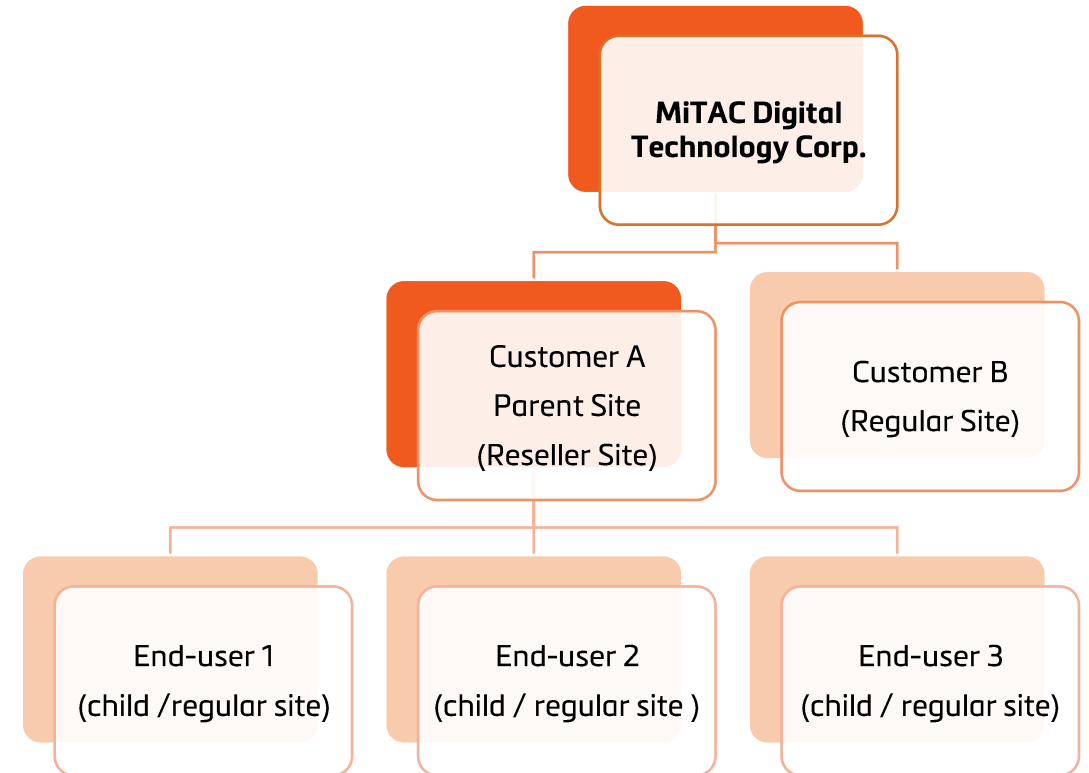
MiTAC Digital Technology Corp.

Customer A
Parent Site
(Reseller Site)

Customer B
(Regular Site)

End-user 1
(child /regular site)

End-user 2
(child / regular site )

End-user 3
(child / regular site)